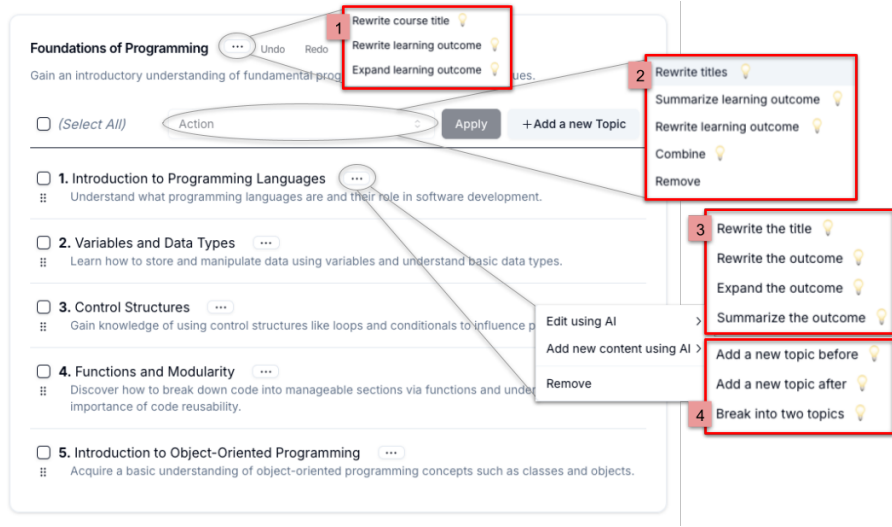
Foundations of Programming ··· Undo Redo

Gain an introductory understanding of fundamental progr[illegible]ues.

1
Rewrite course title
Rewrite learning outcome
Expand learning outcome

2
Rewrite titles
Summarize learning outcome
Rewrite learning outcome
Combine
Remove

(Select All) Action Apply + Add a new Topic

1. Introduction to Programming Languages ···
Understand what programming languages are and their role in software development.

2. Variables and Data Types ···
Learn how to store and manipulate data using variables and understand basic data types.

3. Control Structures ···
Gain knowledge of using control structures like loops and conditionals to influence p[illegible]

4. Functions and Modularity ···
Discover how to break down code into manageable sections via functions and under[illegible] importance of code reusability.

5. Introduction to Object-Oriented Programming ···
Acquire a basic understanding of object-oriented programming concepts such as classes and objects.

Edit using AI >
Add new content using AI >
Remove

3
Rewrite the title
Rewrite the outcome
Expand the outcome
Summarize the outcome

4
Add a new topic before
Add a new topic after
Break into two topics